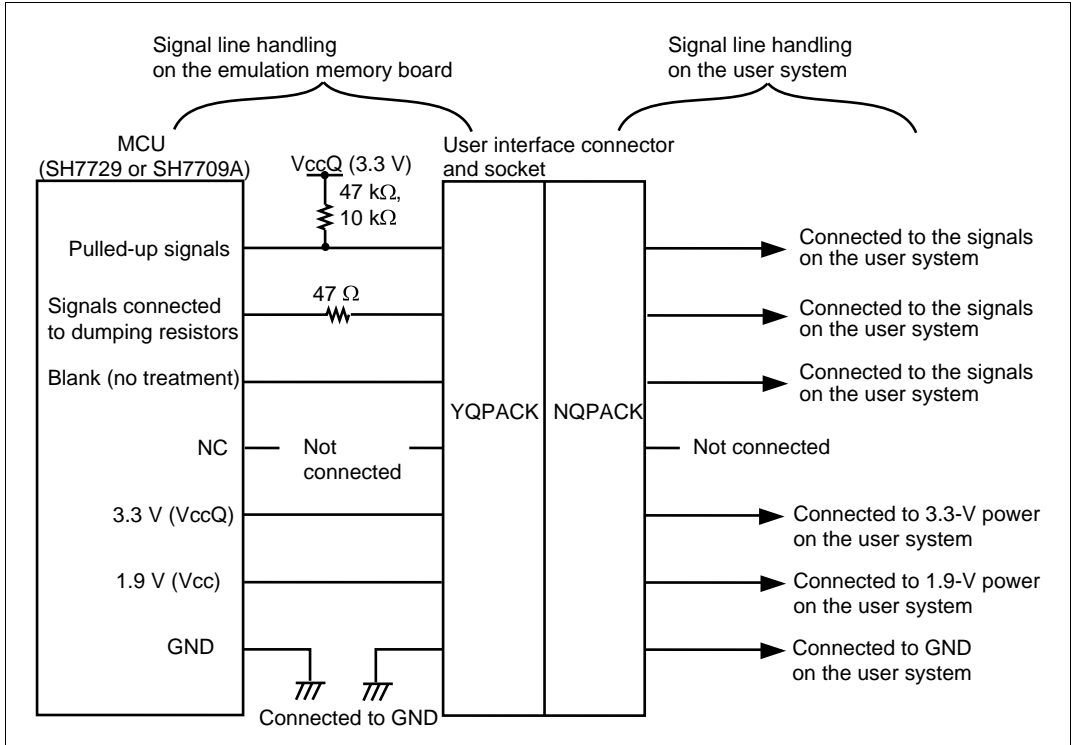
Signal line handling on the emulation memory board

Signal line handling on the user system

MCU (SH7729 or SH7709A)

VccQ (3.3 V)

47 kΩ, 10 kΩ

User interface connector and socket

Pulled-up signals

Connected to the signals on the user system

Signals connected to dumping resistors

47 Ω

Connected to the signals on the user system

Blank (no treatment)

Connected to the signals on the user system

YQPACK

NQPACK

NC

Not connected

Not connected

3.3 V (VccQ)

Connected to 3.3-V power on the user system

1.9 V (Vcc)

Connected to 1.9-V power on the user system

GND

Connected to GND on the user system

Connected to GND